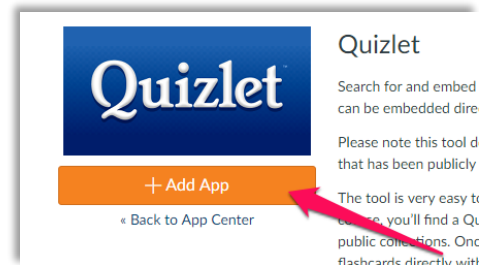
Quizlet

+ Add App

« Back to App Center

Quizlet

Search for and embed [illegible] can be embedded dire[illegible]

Please note this tool d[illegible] that has been publicly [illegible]

The tool is very easy to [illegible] course, you'll find a Qu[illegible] public collections. Onc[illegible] flashcards directly wit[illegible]